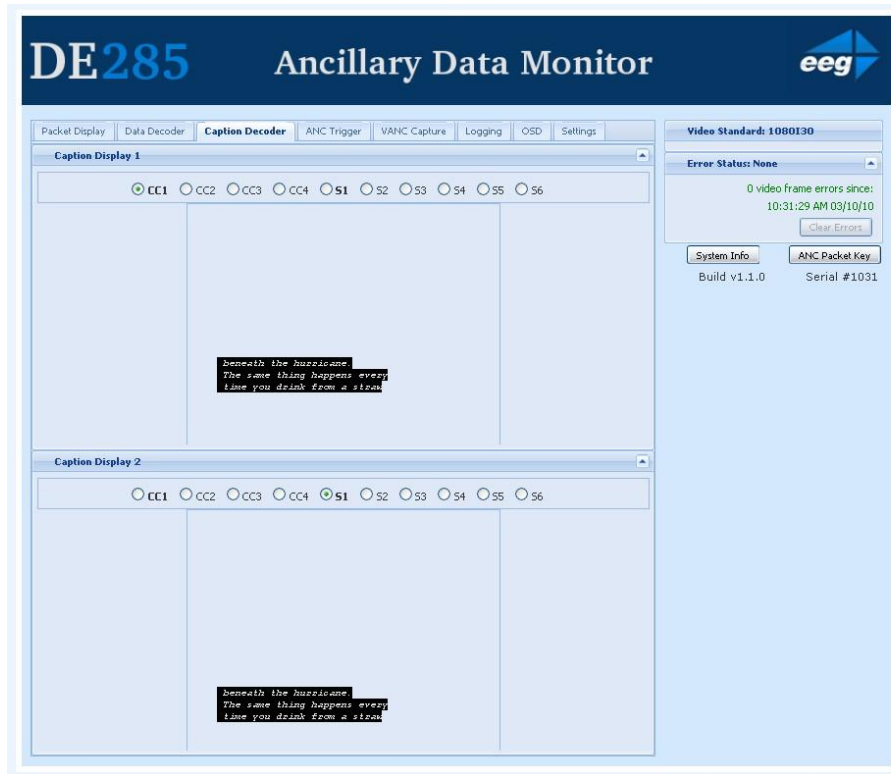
DE285 Ancillary Data Monitor

eeg

Packet Display | Data Decoder | Caption Decoder | ANC Trigger | VANC Capture | Logging | OSD | Settings

Caption Display 1

CC1 CC2 CC3 CC4 S1 S2 S3 S4 S5 S6

beneath the hurricane.
The same thing happens every
time you drink from a straw

Caption Display 2

CC1 CC2 CC3 CC4 S1 S2 S3 S4 S5 S6

beneath the hurricane.
The same thing happens every
time you drink from a straw

Video Standard: 1080I30

Error Status: None

0 video frame errors since:
10:31:29 AM 03/10/10

Clear Errors

System Info

ANC Packet Key

Build v1.1.0

Serial #1031